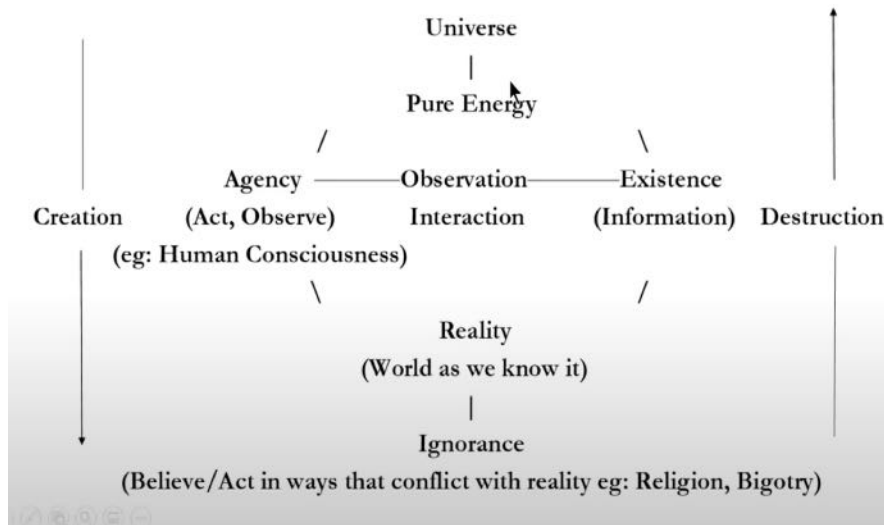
Universe

|

Pure Energy

/ \

Creation

Agency (Act, Observe) (eg: Human Consciousness)

Observation Interaction

Existence (Information)

Destruction

\ /

Reality (World as we know it)

|

Ignorance (Believe/Act in ways that conflict with reality eg: Religion, Bigotry)